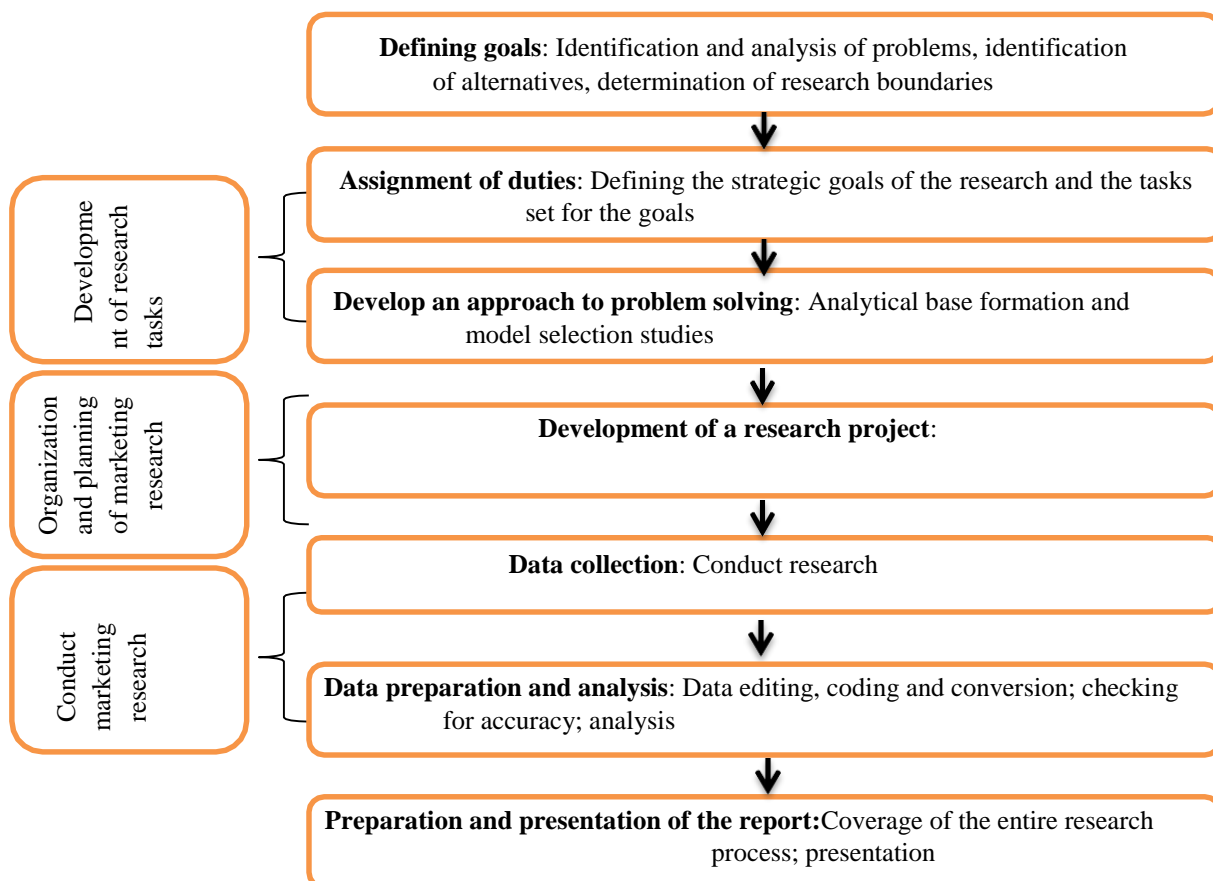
**Defining goals**: Identification and analysis of problems, identification of alternatives, determination of research boundaries

Developme nt of research tasks

**Assignment of duties**: Defining the strategic goals of the research and the tasks set for the goals

**Develop an approach to problem solving**: Analytical base formation and model selection studies

Organization and planning of marketing research

**Development of a research project**:

Conduct marketing research

**Data collection**: Conduct research

**Data preparation and analysis**: Data editing, coding and conversion; checking for accuracy; analysis

**Preparation and presentation of the report:**Coverage of the entire research process; presentation